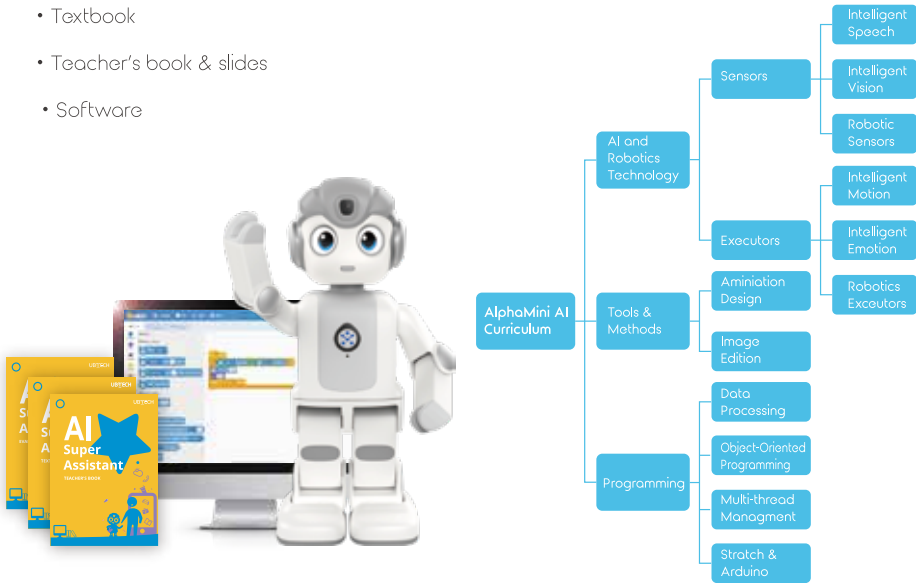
• Textbook

• Teacher's book & slides

• Software

AlphaMini AI Curriculum

AI and Robotics Technology

Sensors

Intelligent Speech

Intelligent Vision

Robotic Sensors

Executors

Intelligent Motion

Intelligent Emotion

Robotics Executors

Tools & Methods

Aminiation Design

Image Edition

Programming

Data Processing

Object-Oriented Programming

Multi-thread Managment

Stratch & Arduino

UBTECH

AI Super Assistant

TEACHER'S BOOK